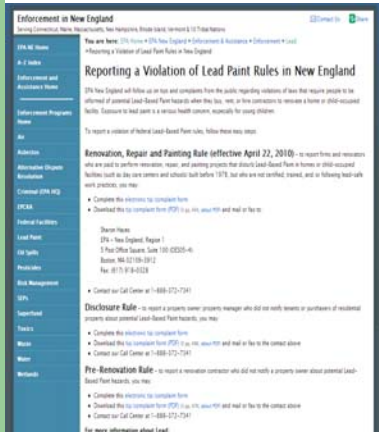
Enforcement in New England
Serving Connecticut, Maine, Massachusetts, New Hampshire, Rhode Island, Vermont & 10 Tribal Nations

Contact Us | Share

EPA NE Home
A-Z Index
Enforcement and Assistance Home
Enforcement Programs Home
Air
Asbestos
Alternative Dispute Resolution
Criminal EPA HQ
EPCRA
Federal Facilities
Lead Paint
Oil Spills
Pesticides
Risk Management
SEPs
Superfund
Toxics
Waste
Water
Wetlands

You are here: EPA Home » EPA New England » Enforcement & Assistance » Enforcement » Lead » Reporting a Violation of Lead Paint Rules in New England

Reporting a Violation of Lead Paint Rules in New England

EPA New England will follow up on tips and complaints from the public regarding violations of laws that require people to be informed of potential Lead-Based Paint hazards when they buy, rent, or hire contractors to renovate a home or child-occupied facility. Exposure to lead paint is a serious health concern, especially for young children.

To report a violation of federal Lead Paint rules, follow these easy steps:

Renovation, Repair and Painting Rule (effective April 22, 2010) – to report firms and renovators who are paid to perform renovation, repair, and painting projects that disturb Lead-Based Paint in homes or child-occupied facilities (such as day care centers and schools) built before 1978, but who are not certified, trained, and/or following lead-safe work practices, you may

• Complete the electronic tip complaint form
• Download this tip complaint form (PDF) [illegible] and mail or fax to:

Sharon Hayes
EPA – New England, Region 1
5 Post Office Square, Suite 100 (OES05-4)
Boston, MA 02109-3912
Fax: (617) 918-0328

• Contact our Call Center at 1-888-372-7341

Disclosure Rule – to report a property owner property manager who did not notify tenants or purchasers of residential property about potential Lead-Based Paint hazards, you may

• Complete the electronic tip complaint form
• Download this tip complaint form (PDF) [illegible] and mail or fax to the contact above
• Contact our Call Center at 1-888-372-7341

Pre-Renovation Rule – to report a renovation contractor who did not notify a property owner about potential Lead-Based Paint hazards, you may

• Complete the electronic tip complaint form
• Download this tip complaint form (PDF) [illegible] and mail or fax to the contact above
• Contact our Call Center at 1-888-372-7341

For more information about Lead: